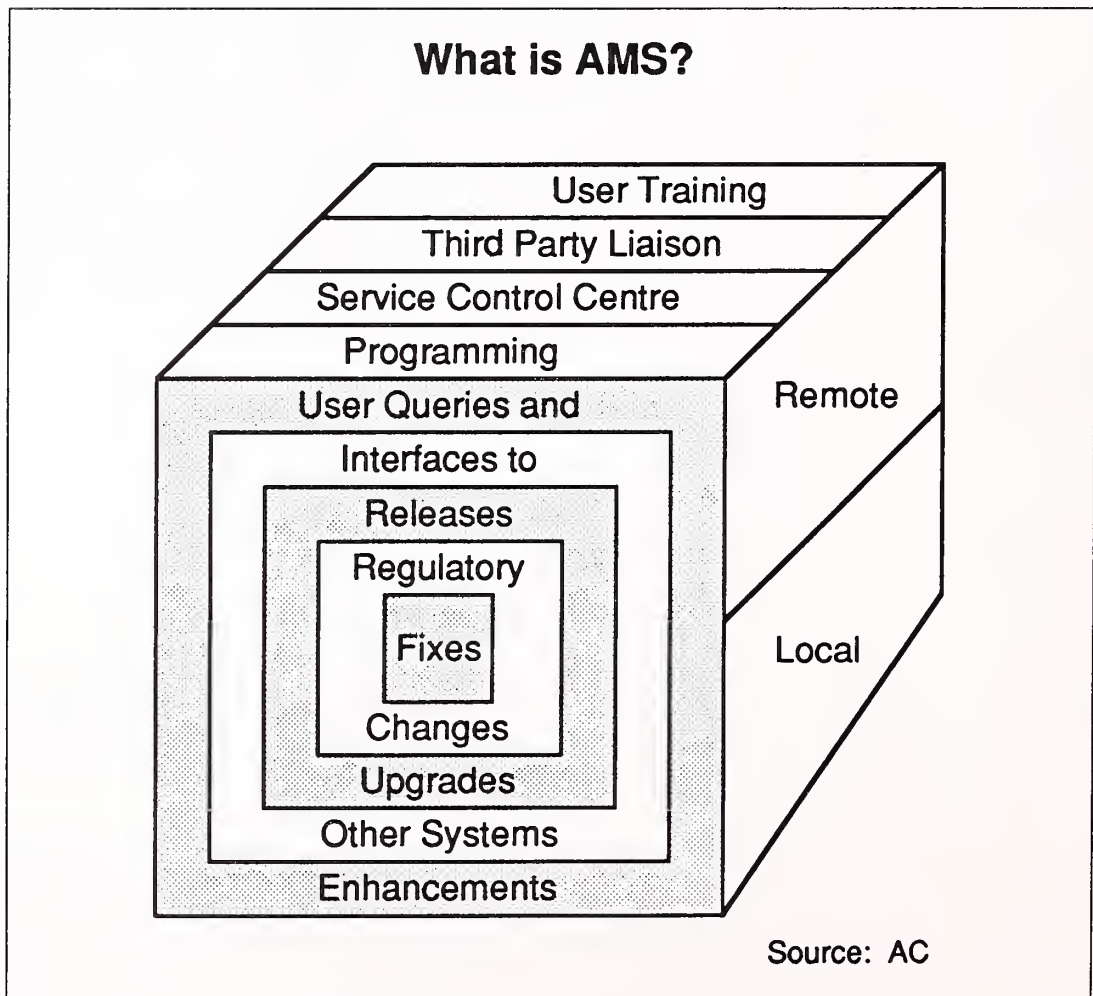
What is AMS?

User Training
Third Party Liaison
Service Control Centre
Programming

User Queries and
Interfaces to
Releases
Regulatory
Fixes
Changes
Upgrades
Other Systems
Enhancements

Remote
Local

Source: AC